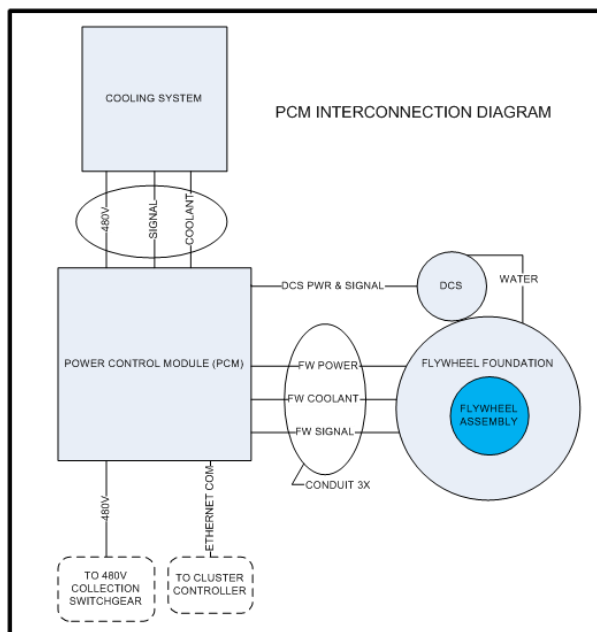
COOLING SYSTEM

PCM INTERCONNECTION DIAGRAM

480V

SIGNAL

COOLANT

DCS PWR & SIGNAL

DCS

WATER

POWER CONTROL MODULE (PCM)

FW POWER

FW COOLANT

FW SIGNAL

FLYWHEEL FOUNDATION

FLYWHEEL ASSEMBLY

CONDUIT 3X

480V

ETHERNET COM

TO 480V COLLECTION SWITCHGEAR

TO CLUSTER CONTROLLER